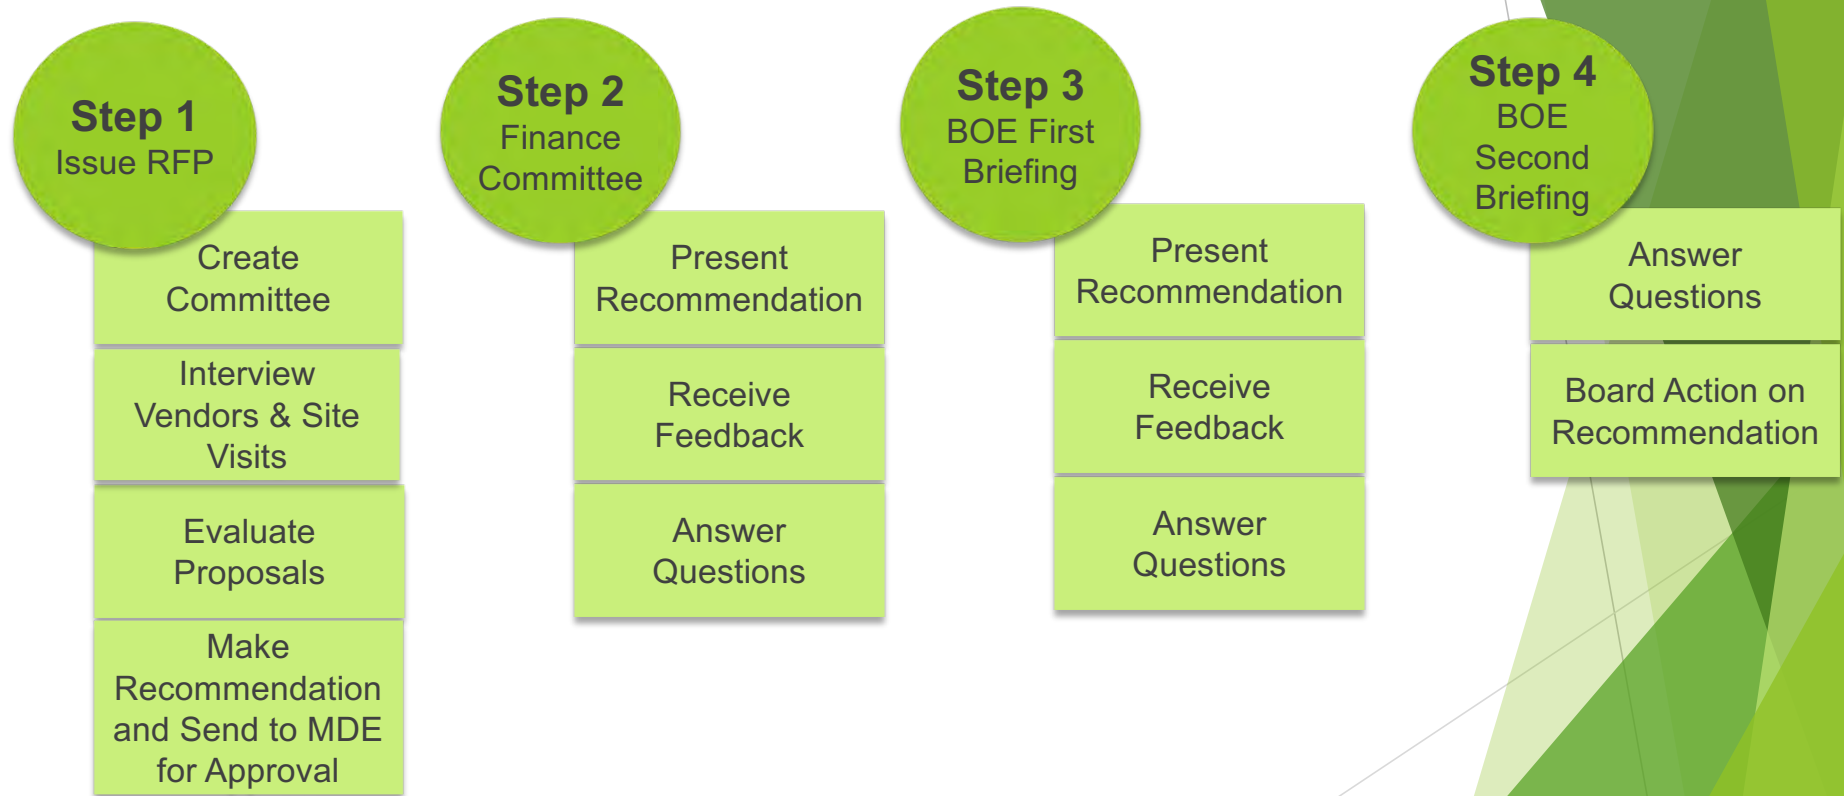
Step 1
Issue RFP

Create Committee

Interview Vendors & Site Visits

Evaluate Proposals

Make Recommendation and Send to MDE for Approval

Step 2
Finance Committee

Present Recommendation

Receive Feedback

Answer Questions

Step 3
BOE First Briefing

Present Recommendation

Receive Feedback

Answer Questions

Step 4
BOE Second Briefing

Answer Questions

Board Action on Recommendation